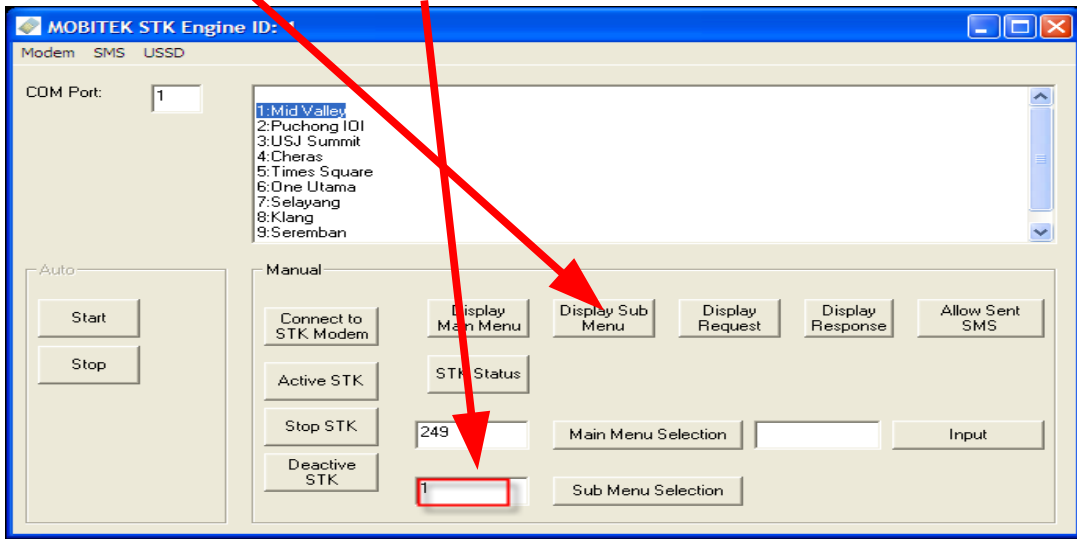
MOBITEK STK Engine ID: 1

Modem SMS USSD

COM Port: 1

1:Mid Valley
2:Puchong IOI
3:USJ Summit
4:Cheras
5:Times Square
6:One Utama
7:Selayang
8:Klang
9:Seremban

Auto

Start

Stop

Manual

Connect to STK Modem

Display Main Menu

Display Sub Menu

Display Request

Display Response

Allow Sent SMS

Active STK

STK Status

Stop STK

249

Main Menu Selection

Input

Deactive STK

1

Sub Menu Selection